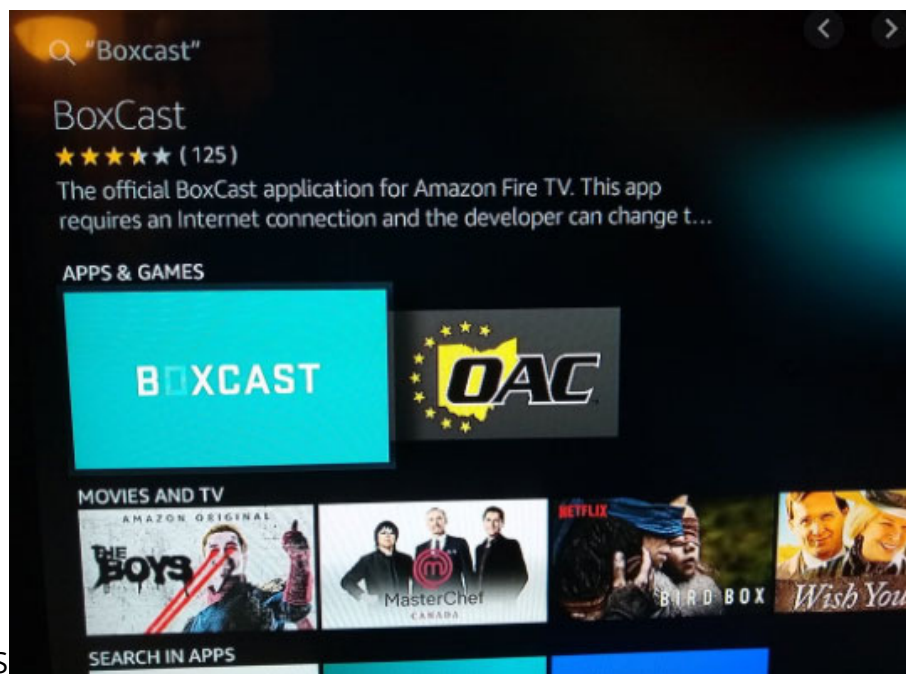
"Boxcast"

BoxCast

★★★★★ (125)

The official BoxCast application for Amazon Fire TV. This app requires an Internet connection and the developer can change t...

APPS & GAMES

BOXCAST

OAC

MOVIES AND TV

AMAZON ORIGINAL

THE BOYS

MasterChef CANADA

NETFLIX

BIRD BOX

Wish You

SEARCH IN APPS